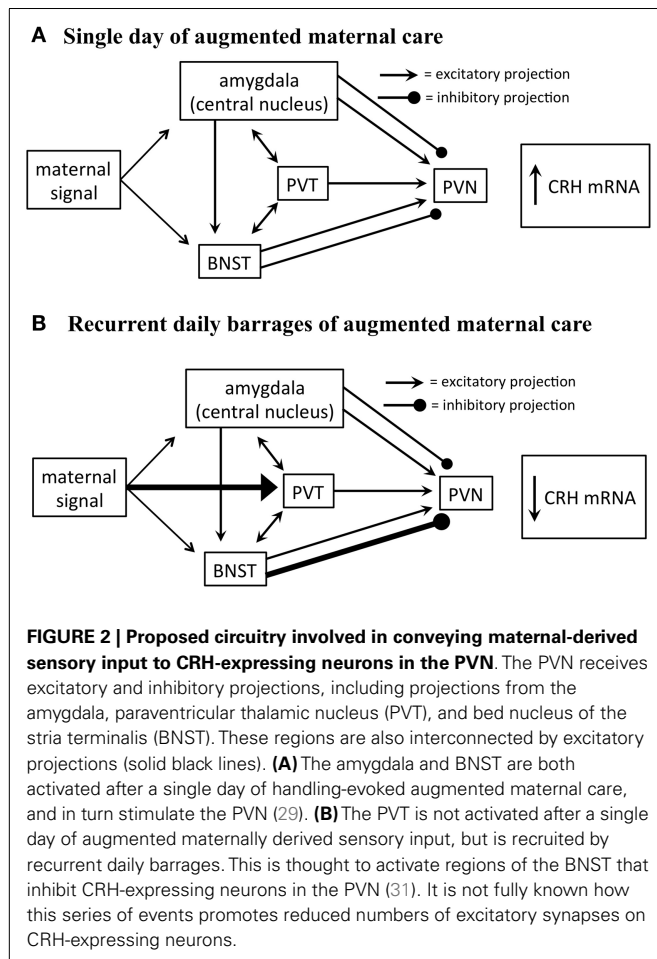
**A Single day of augmented maternal care**

amygdala (central nucleus)

= excitatory projection

= inhibitory projection

maternal signal

PVT

PVN

CRH mRNA

BNST

**B Recurrent daily barrages of augmented maternal care**

amygdala (central nucleus)

= excitatory projection

= inhibitory projection

maternal signal

PVT

PVN

CRH mRNA

BNST

**FIGURE 2 | Proposed circuitry involved in conveying maternal-derived sensory input to CRH-expressing neurons in the PVN**. The PVN receives excitatory and inhibitory projections, including projections from the amygdala, paraventricular thalamic nucleus (PVT), and bed nucleus of the stria terminalis (BNST). These regions are also interconnected by excitatory projections (solid black lines). **(A)** The amygdala and BNST are both activated after a single day of handling-evoked augmented maternal care, and in turn stimulate the PVN (29). **(B)** The PVT is not activated after a single day of augmented maternally derived sensory input, but is recruited by recurrent daily barrages. This is thought to activate regions of the BNST that inhibit CRH-expressing neurons in the PVN (31). It is not fully known how this series of events promotes reduced numbers of excitatory synapses on CRH-expressing neurons.